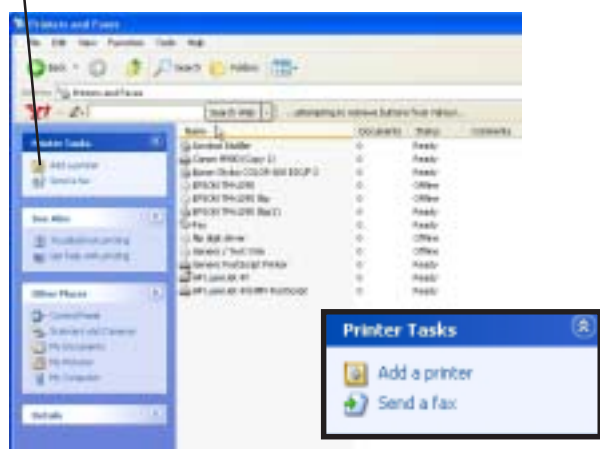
Printers and Faxes
File Edit View Favorites Tools Help
Back Search Folders
Printers and Faxes
Search Web
Printer Tasks
Add a printer
Send a fax
See Also
Other Places
Control Panel
My Documents
My Pictures
My Computer
Details
Name
Documents
Status
Comments
0 Ready
0 Ready
0 Ready
0 Offline
0 Ready
0 Offline
0 Ready
0 Offline
0 Offline
0 Ready
0 Ready
0 Ready
Printer Tasks
Add a printer
Send a fax